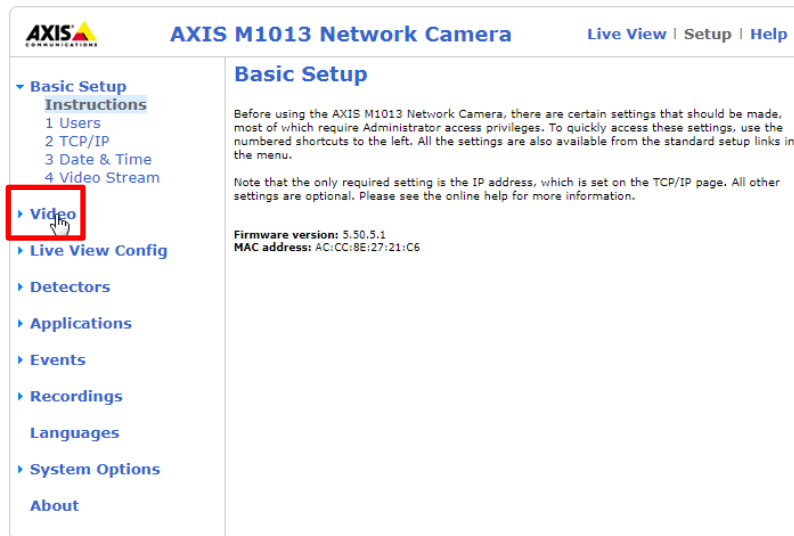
AXIS COMMUNICATIONS

AXIS M1013 Network Camera

Live View | Setup | Help

Basic Setup
Instructions
1 Users
2 TCP/IP
3 Date & Time
4 Video Stream

Video

Live View Config

Detectors

Applications

Events

Recordings

Languages

System Options

About

Basic Setup

Before using the AXIS M1013 Network Camera, there are certain settings that should be made, most of which require Administrator access privileges. To quickly access these settings, use the numbered shortcuts to the left. All the settings are also available from the standard setup links in the menu.

Note that the only required setting is the IP address, which is set on the TCP/IP page. All other settings are optional. Please see the online help for more information.

Firmware version: 5.50.5.1
MAC address: AC:CC:8E:27:21:C6